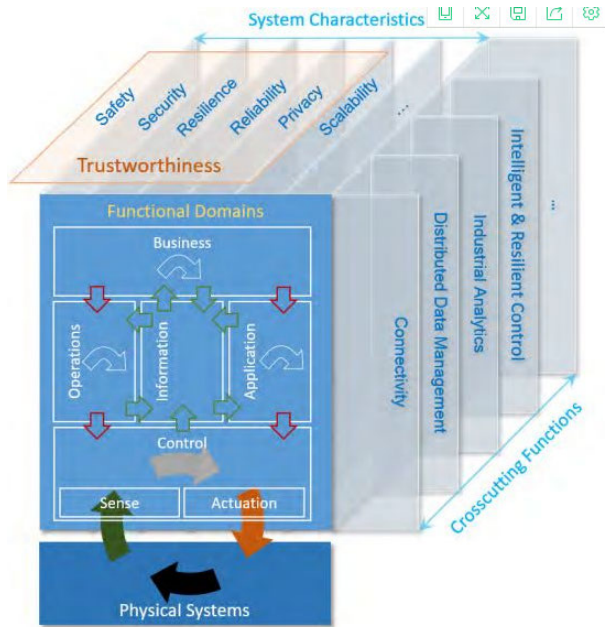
System Characteristics

Safety
Security
Resilience
Reliability
Privacy
Scalability
...

Trustworthiness

Functional Domains

Business

Operations
Information
Application

Control

Sense
Actuation

Physical Systems

Connectivity
Distributed Data Management
Industrial Analytics
Intelligent & Resilient Control
...

Crosscutting Functions